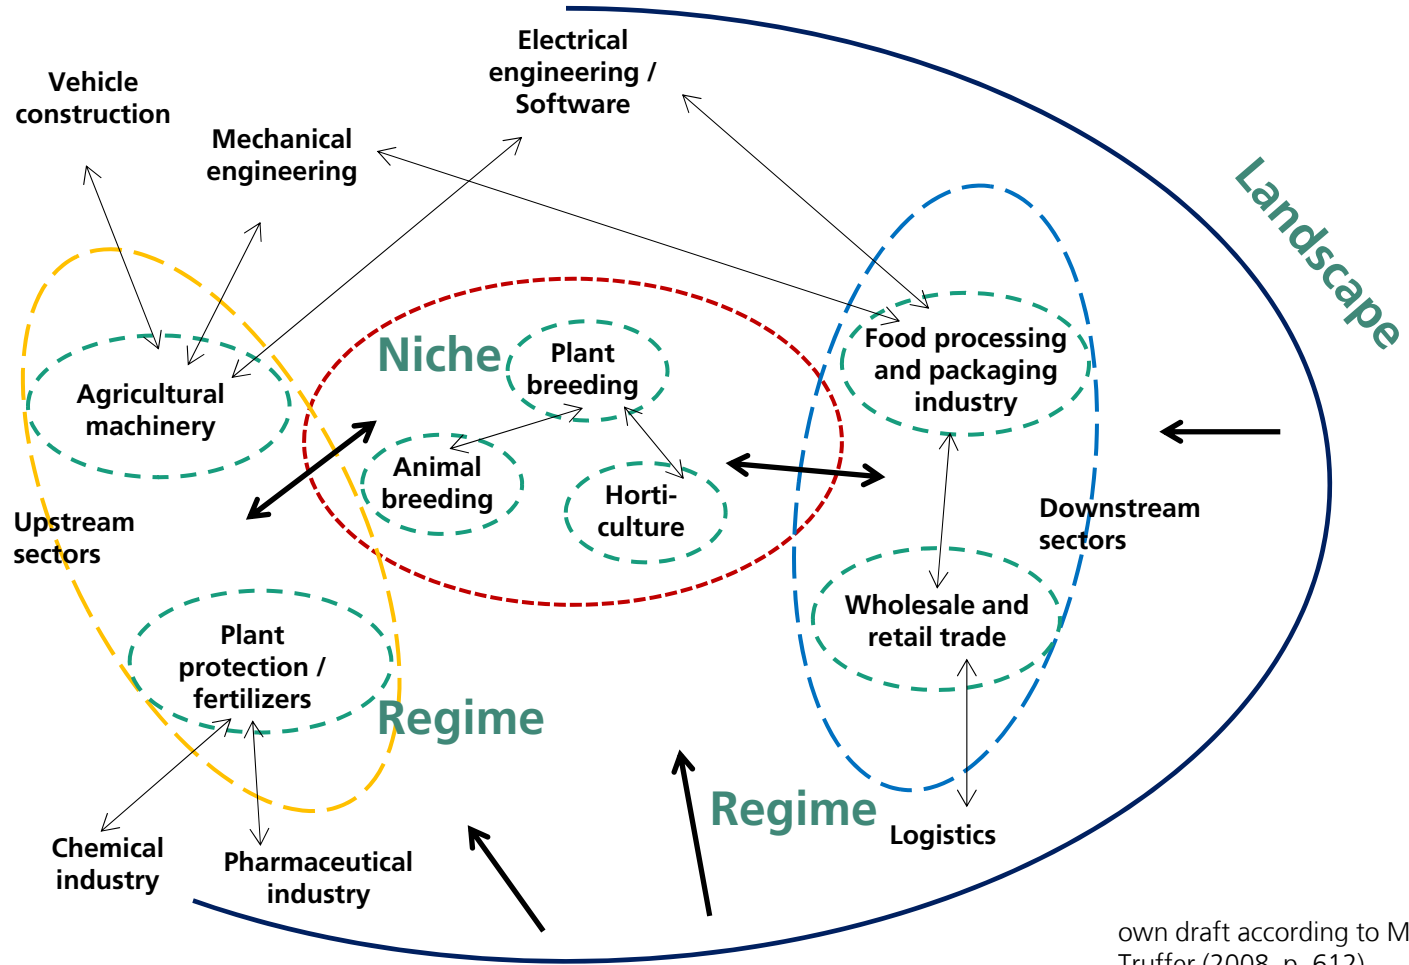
Electrical engineering / Software

Vehicle construction

Mechanical engineering

Landscape

Niche

Plant breeding

Food processing and packaging industry

Agricultural machinery

Animal breeding

Horti-culture

Upstream sectors

Downstream sectors

Wholesale and retail trade

Plant protection / fertilizers

Regime

Regime

Logistics

Chemical industry

Pharmaceutical industry

own draft according to M
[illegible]